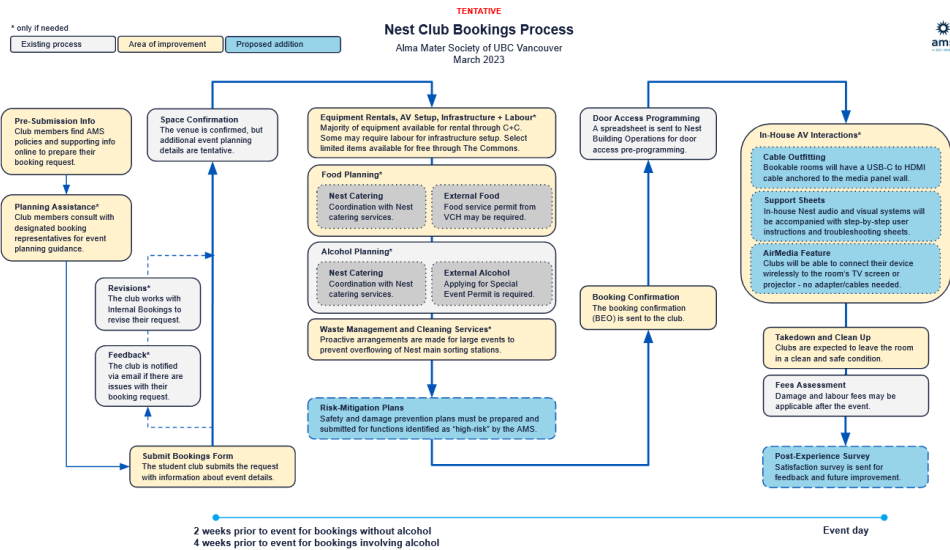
TENTATIVE

Nest Club Bookings Process

Alma Mater Society of UBC Vancouver
March 2023

* only if needed

Existing process | Area of improvement | Proposed addition

ams

Pre-Submission Info
Club members find AMS policies and supporting info online to prepare their booking request.

Planning Assistance*
Club members consult with designated booking representatives for event planning guidance.

Space Confirmation
The venue is confirmed, but additional event planning details are tentative.

Revisions*
The club works with Internal Bookings to revise their request.

Feedback*
The club is notified via email if there are issues with their booking request.

Submit Bookings Form
The student club submits the request with information about event details.

Equipment Rentals, AV Setup, Infrastructure + Labour*
Majority of equipment available for rental through C+C. Some may require labour for infrastructure setup. Select limited items available for free through The Commons.

Food Planning*

Nest Catering
Coordination with Nest catering services.

External Food
Food service permit from VCH may be required.

Alcohol Planning*

Nest Catering
Coordination with Nest catering services.

External Alcohol
Applying for Special Event Permit is required.

Waste Management and Cleaning Services*
Proactive arrangements are made for large events to prevent overflowing of Nest main sorting stations.

Risk-Mitigation Plans
Safety and damage prevention plans must be prepared and submitted for functions identified as "high-risk" by the AMS.

Door Access Programming
A spreadsheet is sent to Nest Building Operations for door access pre-programming.

Booking Confirmation
The booking confirmation (BEO) is sent to the club.

In-House AV Interactions*

Cable Outfitting
Bookable rooms will have a USB-C to HDMI cable anchored to the media panel wall.

Support Sheets
In-house Nest audio and visual systems will be accompanied with step-by-step user instructions and troubleshooting sheets.

AirMedia Feature
Clubs will be able to connect their device wirelessly to the room's TV screen or projector - no adapter/cables needed.

Takedown and Clean Up
Clubs are expected to leave the room in a clean and safe condition.

Fees Assessment
Damage and labour fees may be applicable after the event.

Post-Experience Survey
Satisfaction survey is sent for feedback and future improvement.

2 weeks prior to event for bookings without alcohol
4 weeks prior to event for bookings involving alcohol

Event day